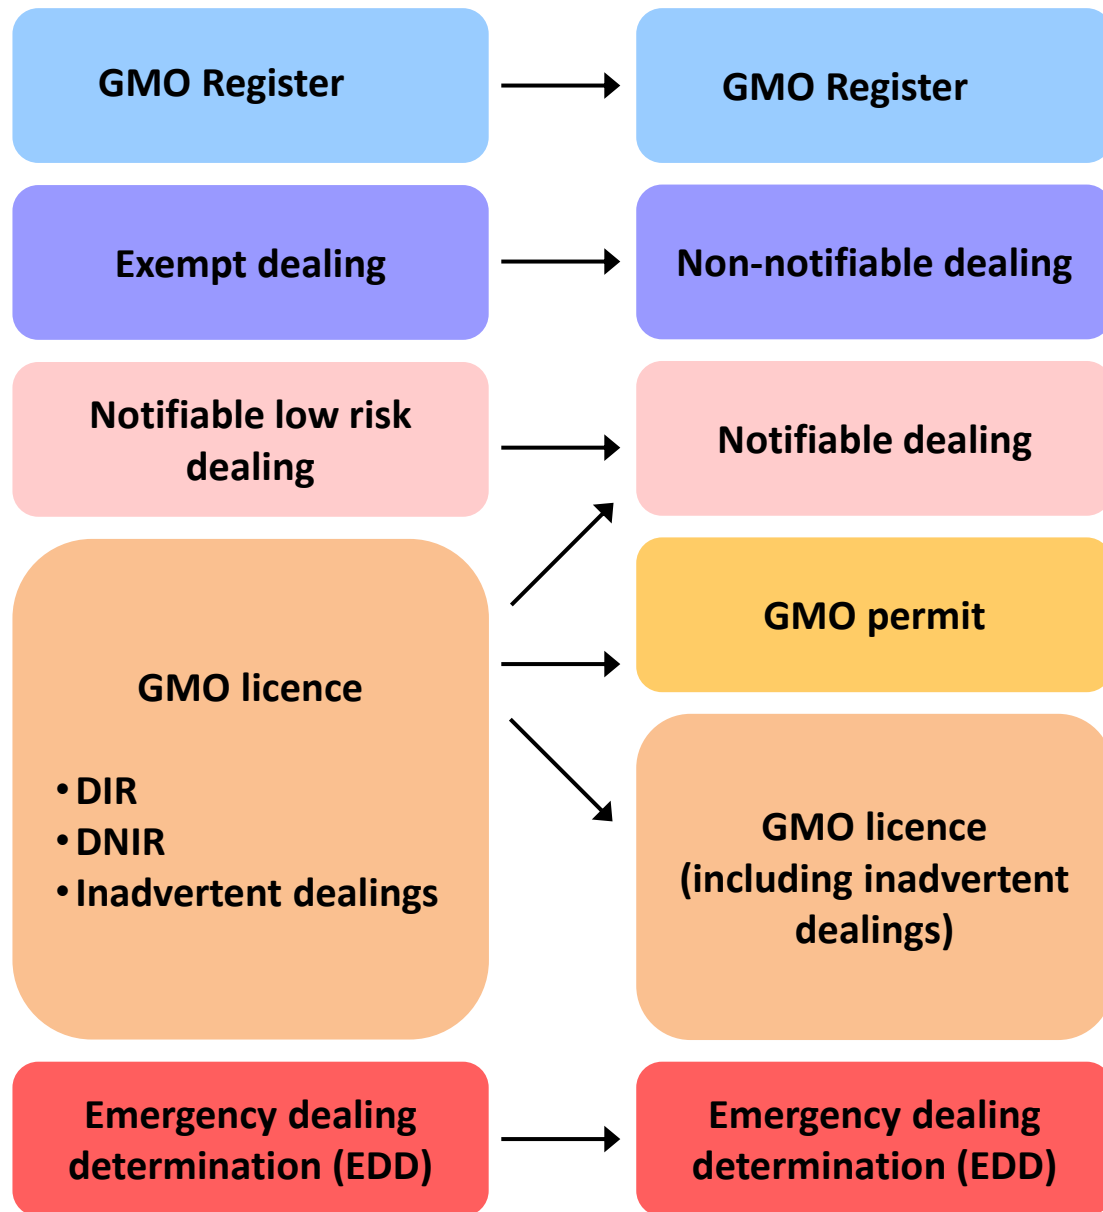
GMO Register

GMO Register

Exempt dealing

Non-notifiable dealing

Notifiable low risk dealing

Notifiable dealing

GMO licence

• DIR
• DNIR
• Inadvertent dealings

GMO permit

GMO licence (including inadvertent dealings)

Emergency dealing determination (EDD)

Emergency dealing determination (EDD)